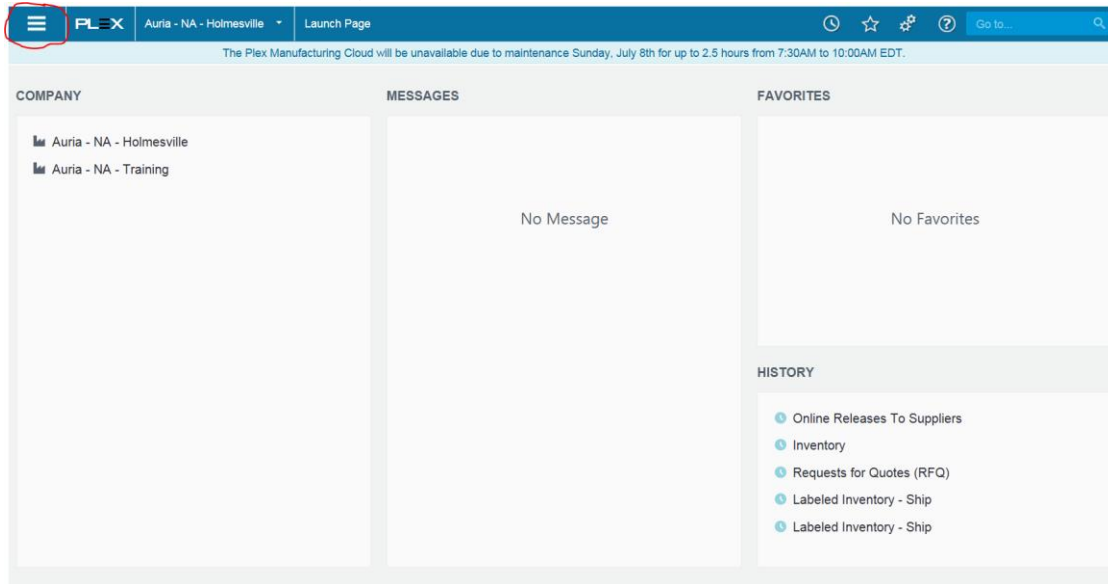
PLEX Auria - NA - Holmesville Launch Page

Go to...

The Plex Manufacturing Cloud will be unavailable due to maintenance Sunday, July 8th for up to 2.5 hours from 7:30AM to 10:00AM EDT.

COMPANY

Auria - NA - Holmesville

Auria - NA - Training

MESSAGES

No Message

FAVORITES

No Favorites

HISTORY

Online Releases To Suppliers

Inventory

Requests for Quotes (RFQ)

Labeled Inventory - Ship

Labeled Inventory - Ship